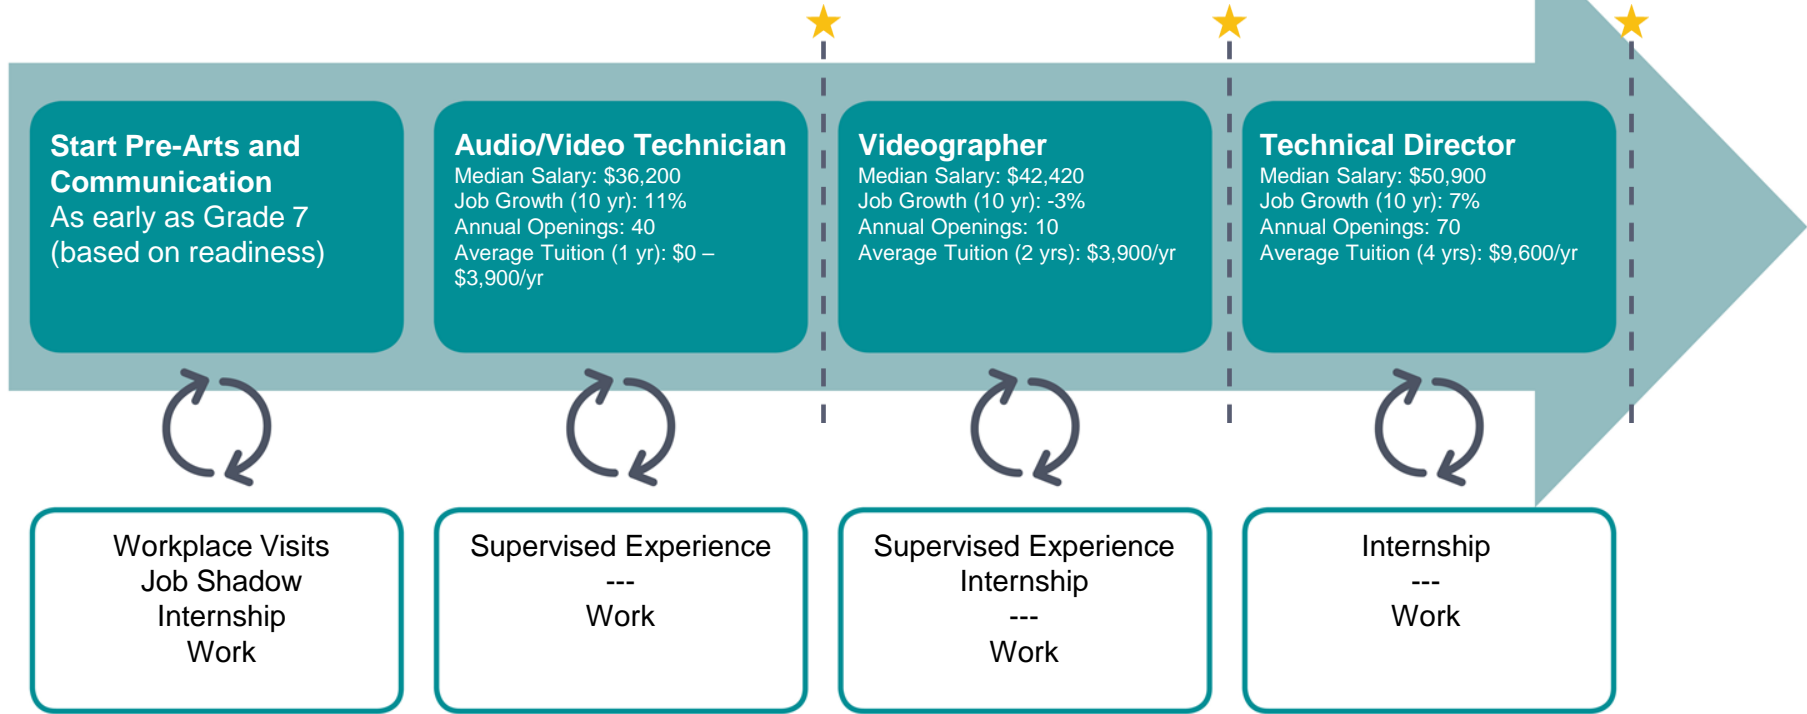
Start Pre-Arts and Communication
As early as Grade 7 (based on readiness)

Audio/Video Technician
Median Salary: $36,200
Job Growth (10 yr): 11%
Annual Openings: 40
Average Tuition (1 yr): $0 – $3,900/yr

Videographer
Median Salary: $42,420
Job Growth (10 yr): -3%
Annual Openings: 10
Average Tuition (2 yrs): $3,900/yr

Technical Director
Median Salary: $50,900
Job Growth (10 yr): 7%
Annual Openings: 70
Average Tuition (4 yrs): $9,600/yr

Workplace Visits
Job Shadow
Internship
Work

Supervised Experience
---
Work

Supervised Experience
Internship
---
Work

Internship
---
Work